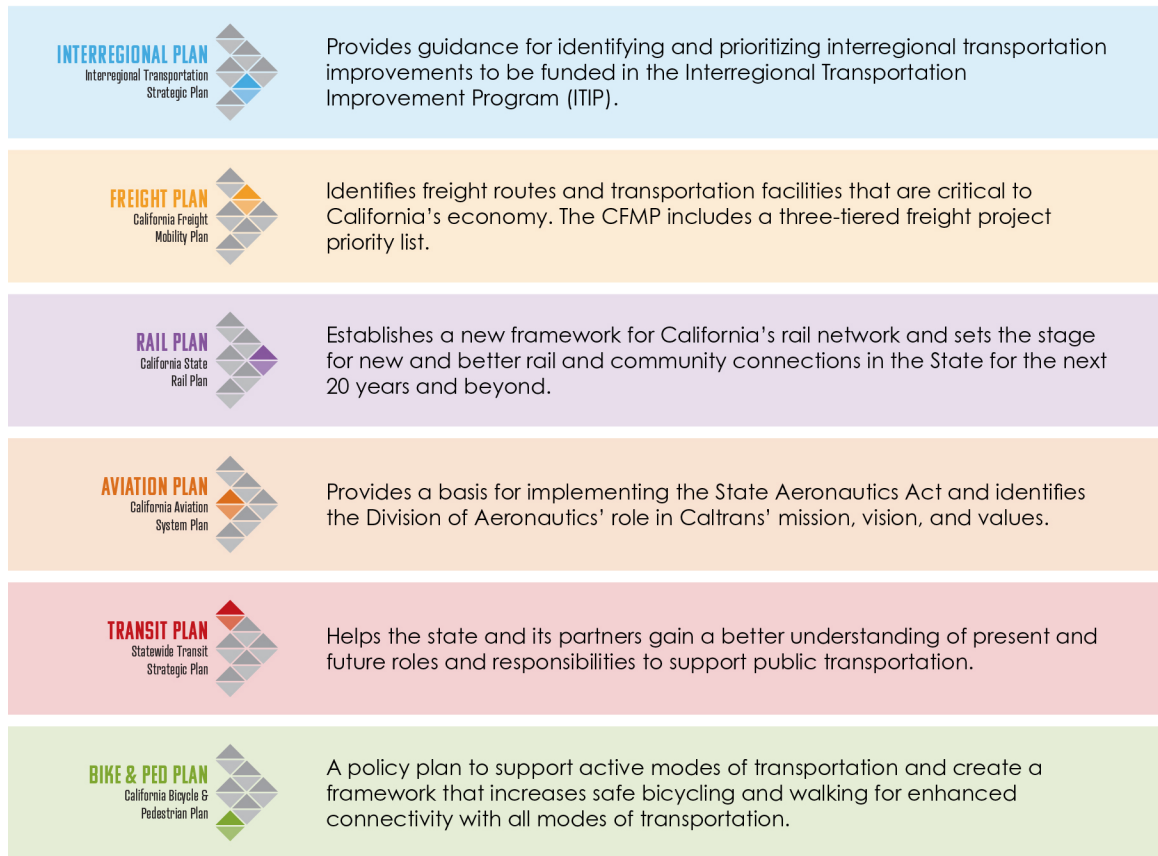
INTERREGIONAL PLAN
Interregional Transportation Strategic Plan

Provides guidance for identifying and prioritizing interregional transportation improvements to be funded in the Interregional Transportation Improvement Program (ITIP).

FREIGHT PLAN
California Freight Mobility Plan

Identifies freight routes and transportation facilities that are critical to California's economy. The CFMP includes a three-tiered freight project priority list.

RAIL PLAN
California State Rail Plan

Establishes a new framework for California's rail network and sets the stage for new and better rail and community connections in the State for the next 20 years and beyond.

AVIATION PLAN
California Aviation System Plan

Provides a basis for implementing the State Aeronautics Act and identifies the Division of Aeronautics' role in Caltrans' mission, vision, and values.

TRANSIT PLAN
Statewide Transit Strategic Plan

Helps the state and its partners gain a better understanding of present and future roles and responsibilities to support public transportation.

BIKE & PED PLAN
California Bicycle & Pedestrian Plan

A policy plan to support active modes of transportation and create a framework that increases safe bicycling and walking for enhanced connectivity with all modes of transportation.